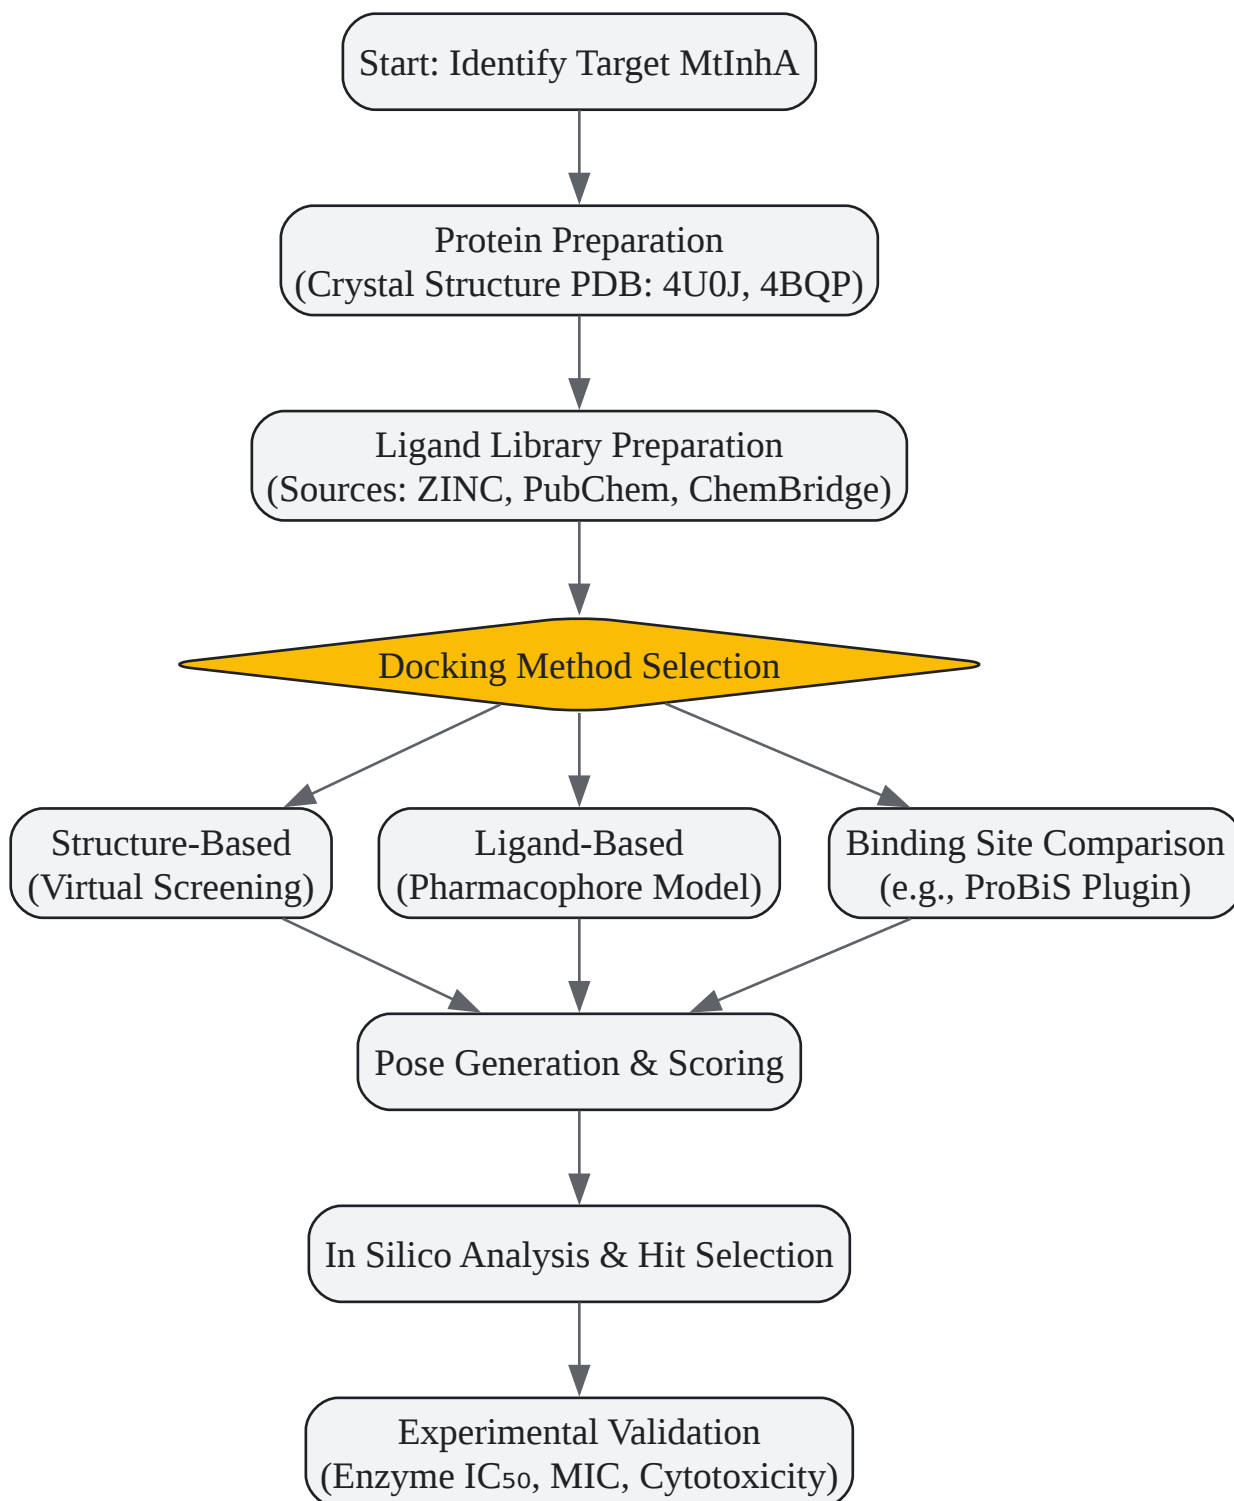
Start: Identify Target MtInhA

Protein Preparation
(Crystal Structure PDB: 4U0J, 4BQP)

Ligand Library Preparation
(Sources: ZINC, PubChem, ChemBridge)

Docking Method Selection

Structure-Based
(Virtual Screening)

Ligand-Based
(Pharmacophore Model)

Binding Site Comparison
(e.g., ProBiS Plugin)

Pose Generation & Scoring

In Silico Analysis & Hit Selection

Experimental Validation
(Enzyme $IC_{50}$, MIC, Cytotoxicity)